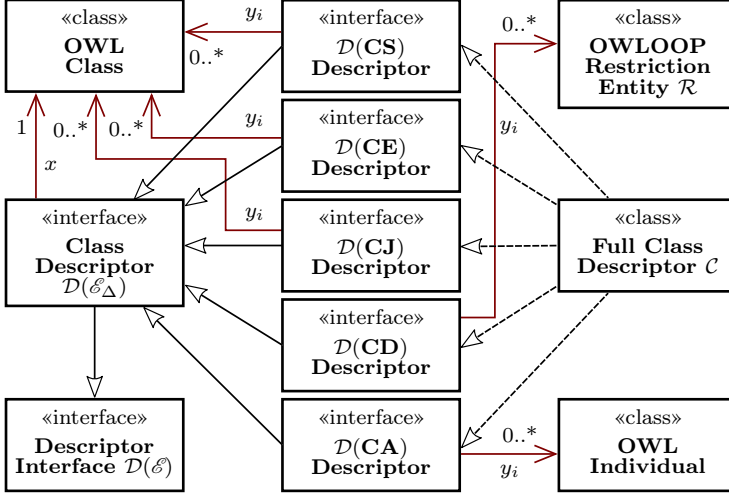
«class»
OWL
Class

$y_i$
0..*

«interface»
$\mathcal{D}(\mathbf{CS})$
Descriptor

0..*

«class»
OWLOOP
Restriction
Entity $\mathcal{R}$

1
0..*
0..*
$y_i$
$x$

«interface»
$\mathcal{D}(\mathbf{CE})$
Descriptor

$y_i$

«interface»
Class
Descriptor
$\mathcal{D}(\mathscr{E}_\Delta)$

$y_i$

«interface»
$\mathcal{D}(\mathbf{CJ})$
Descriptor

«class»
Full Class
Descriptor $\mathcal{C}$

«interface»
$\mathcal{D}(\mathbf{CD})$
Descriptor

«interface»
Descriptor
Interface $\mathcal{D}(\mathscr{E})$

«interface»
$\mathcal{D}(\mathbf{CA})$
Descriptor

0..*
$y_i$

«class»
OWL
Individual